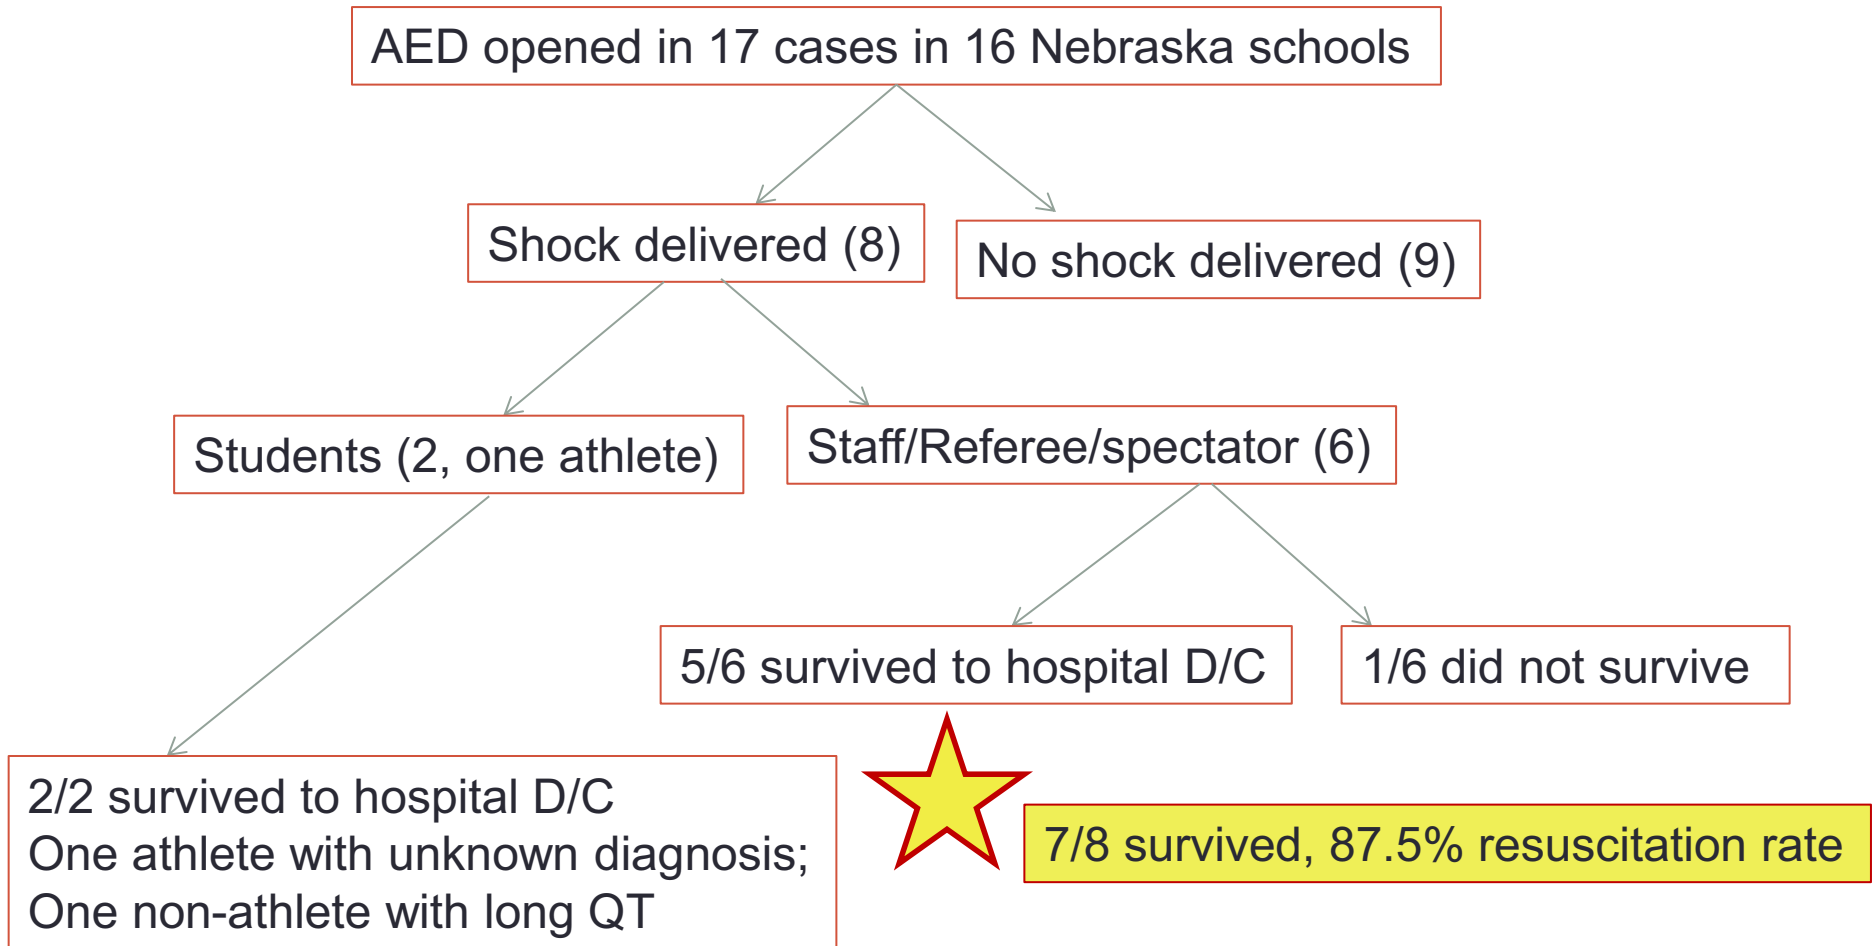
AED opened in 17 cases in 16 Nebraska schools

Shock delivered (8)

No shock delivered (9)

Students (2, one athlete)

Staff/Referee/spectator (6)

5/6 survived to hospital D/C

1/6 did not survive

2/2 survived to hospital D/C
One athlete with unknown diagnosis;
One non-athlete with long QT

7/8 survived, 87.5% resuscitation rate